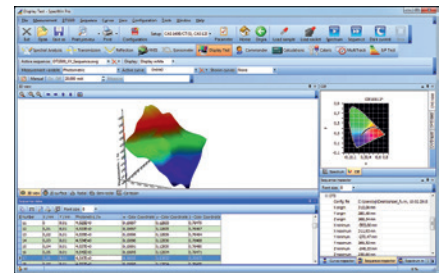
Display Test - SpecWin Pro

File Measurement SCPI Sequence Curves View Configuration Tools Window Help

Exit Open Save as Print preview Print Configuration Setup Parameter Home Single Load sample Load spectrum Spectrum Zeppelin

Spectral Analysis Transmission Reflection Irradiance Display Test Colorimeter Calculation Colors Multi Point EIF Test

Active sequence Display Display white

Measurement variable Photometrical Active set no. Browse mode None

Interval 00:00 min

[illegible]

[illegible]

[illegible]

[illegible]

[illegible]

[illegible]

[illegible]

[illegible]

Spectrum CIE

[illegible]

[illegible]